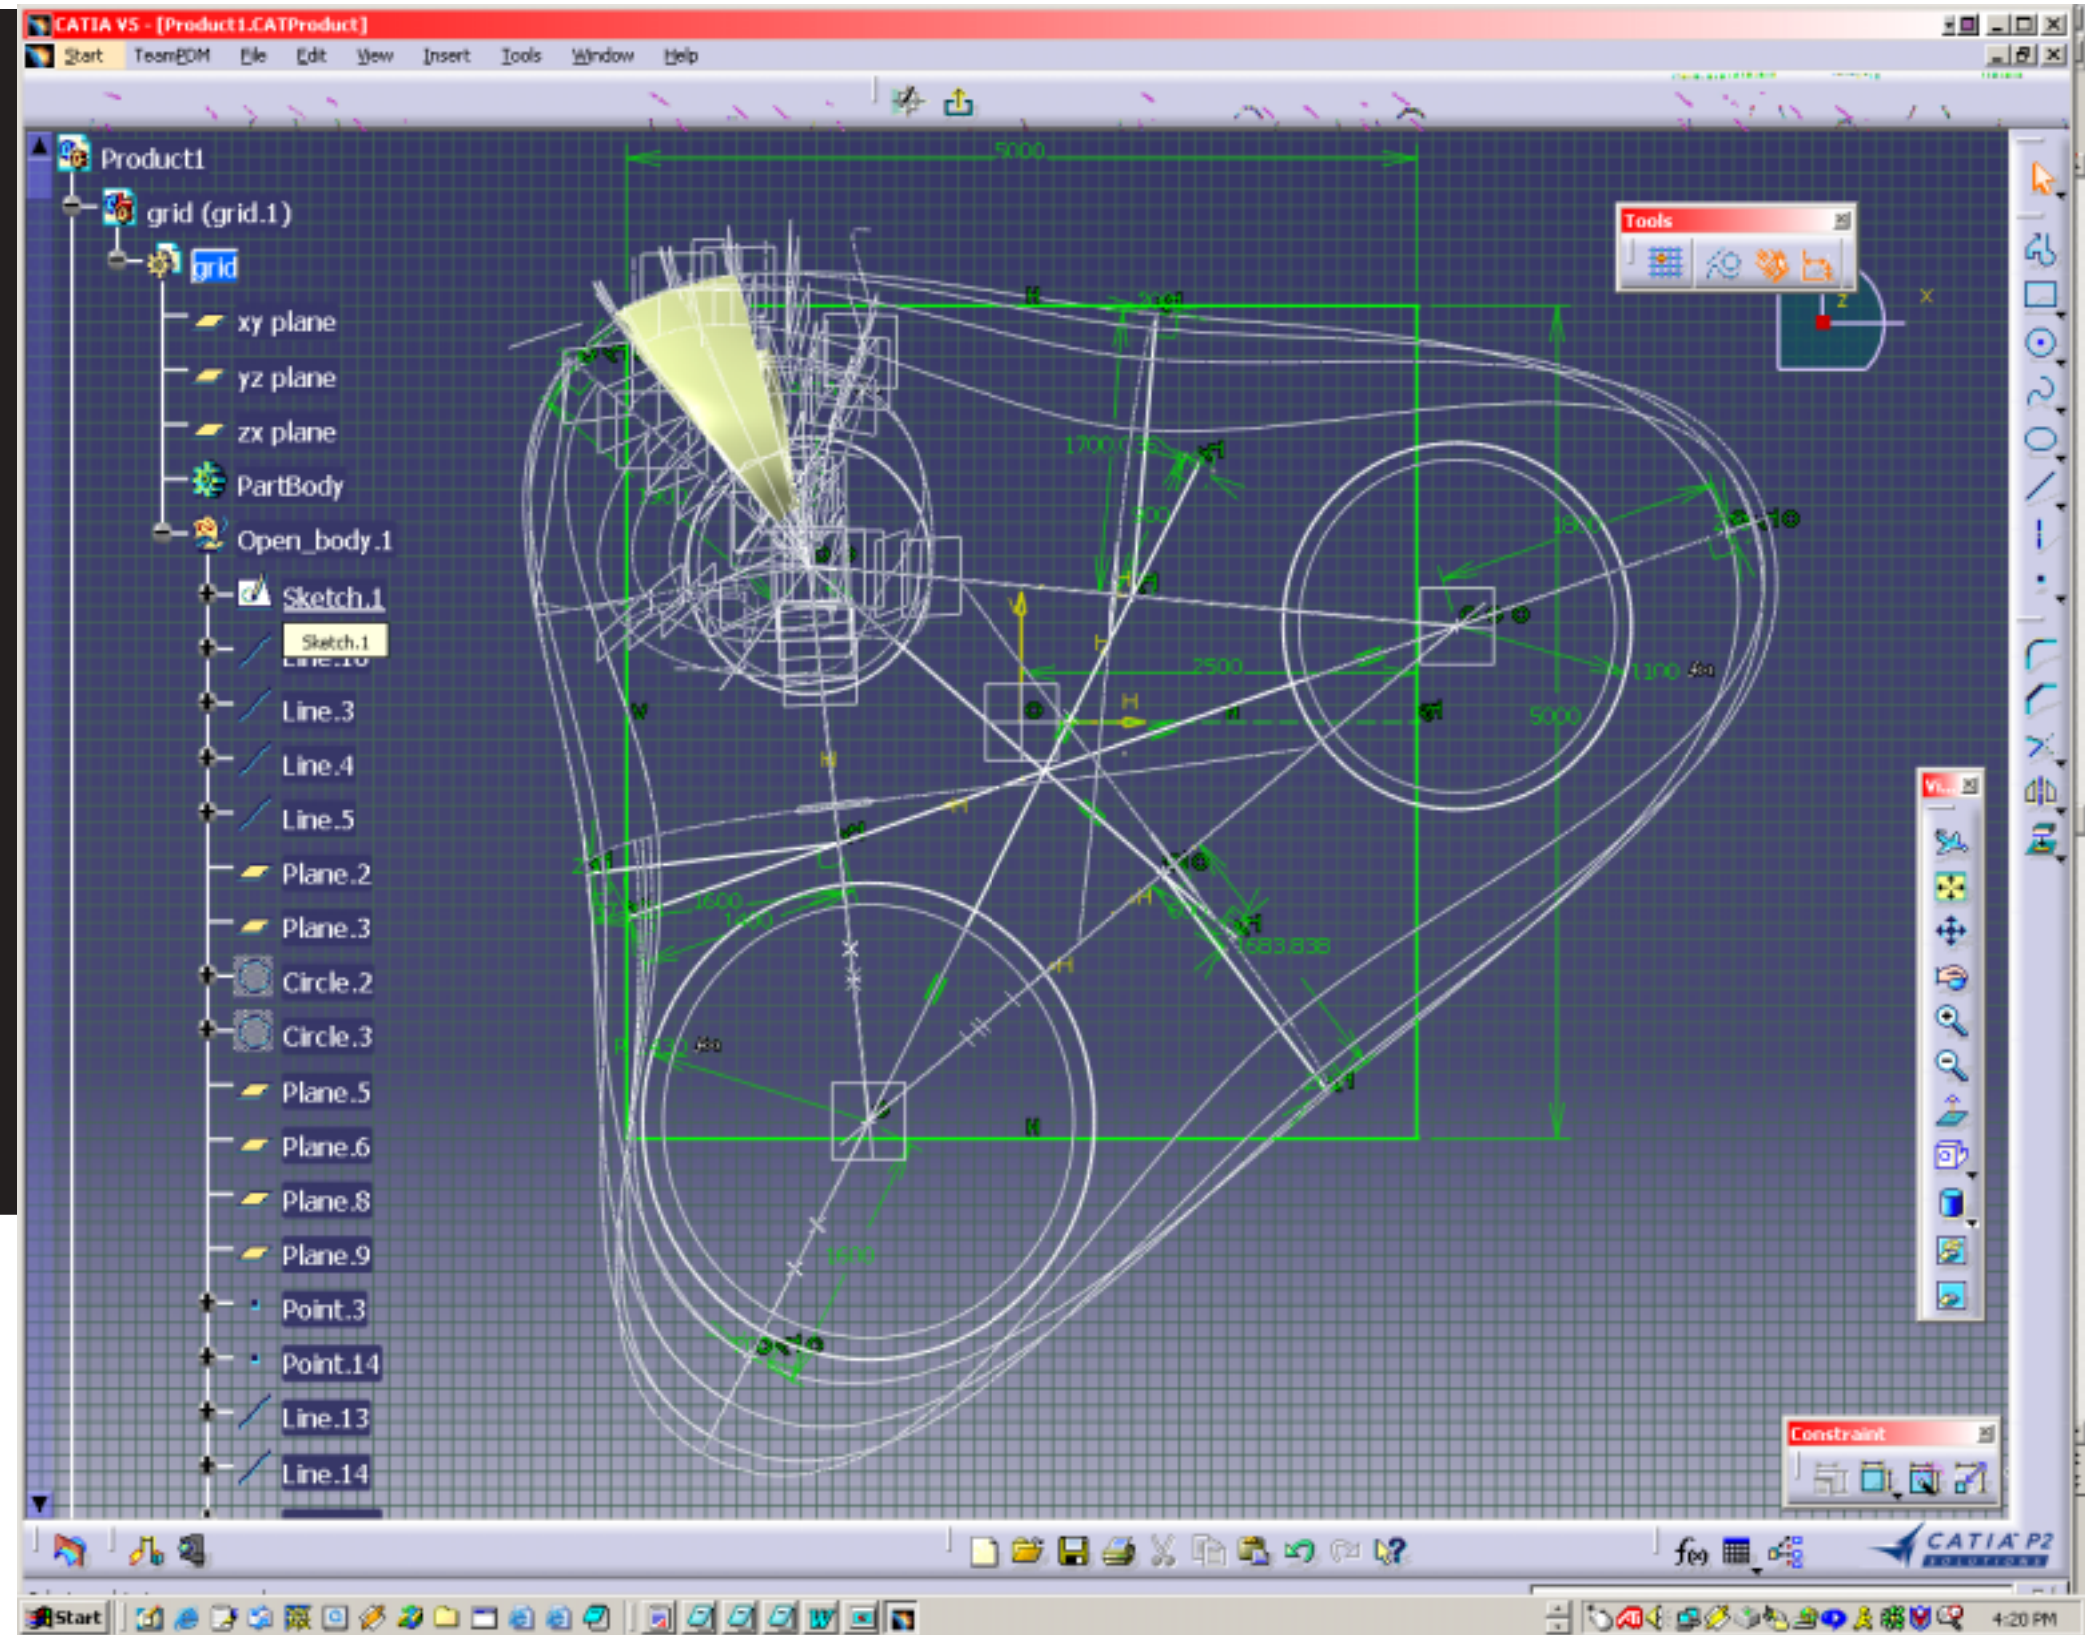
CATIA V5 - [Product1.CATProduct]

Start TeamPDM File Edit View Insert Tools Window Help

Product1
grid (grid.1)
grid
xy plane
yz plane
zx plane
PartBody
Open_body.1
Sketch.1
Sketch.1
Line.3
Line.4
Line.5
Plane.2
Plane.3
Circle.2
Circle.3
Plane.5
Plane.6
Plane.8
Plane.9
Point.3
Point.14
Line.13
Line.14

Tools

5000
1700
500
2500
1100
5000
1600
1400
1583.838
1500

Constraint

CATIA P2

Start

4:20 PM